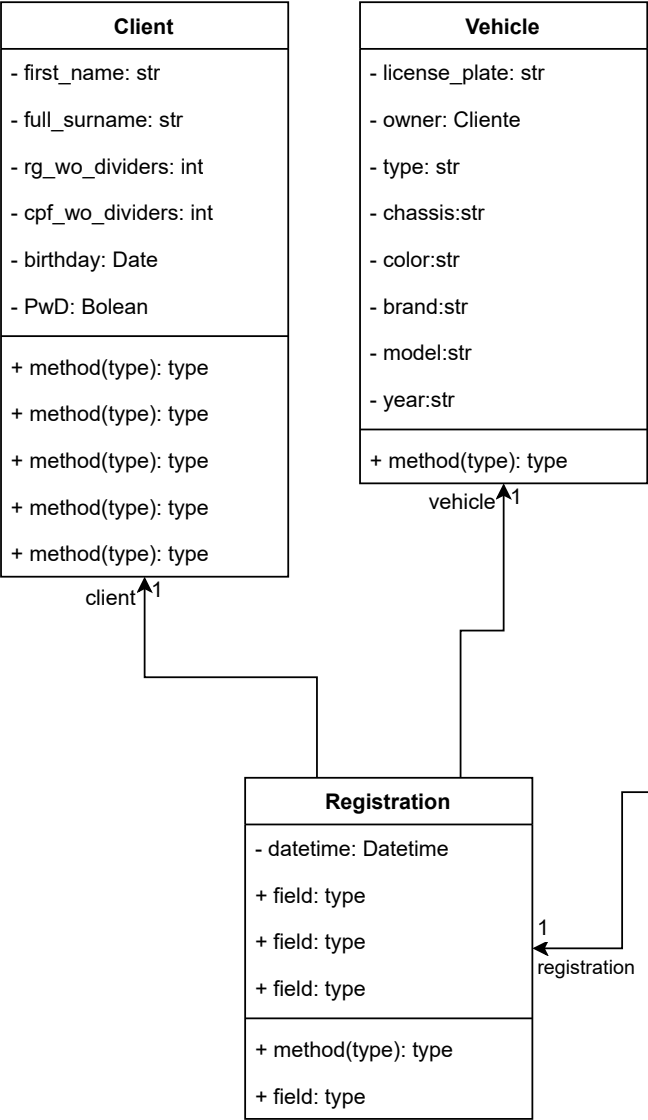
**Client**

- first_name: str
- full_surname: str
- rg_wo_dividers: int
- cpf_wo_dividers: int
- birthday: Date
- PwD: Bolean

+ method(type): type
+ method(type): type
+ method(type): type
+ method(type): type
+ method(type): type

**Vehicle**

- license_plate: str
- owner: Cliente
- type: str
- chassis:str
- color:str
- brand:str
- model:str
- year:str

+ method(type): type

vehicle 1

client 1

**Registration**

- datetime: Datetime
+ field: type
+ field: type
+ field: type

+ method(type): type
+ field: type

1
registration